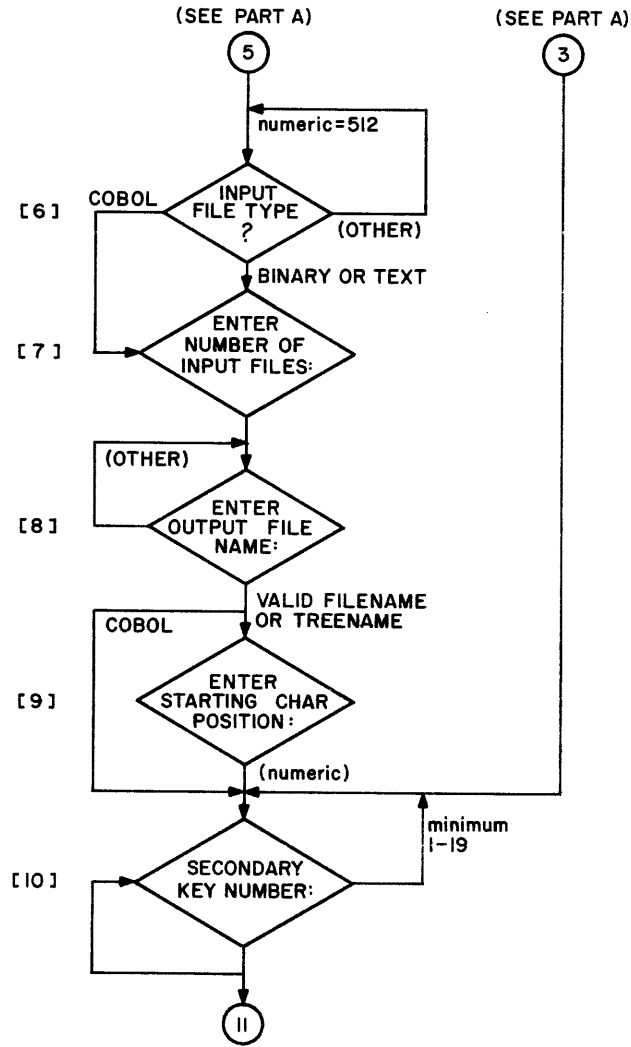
(SEE PART A)

5

(SEE PART A)

3

numeric=512

[6]

COBOL

INPUT FILE TYPE ?

(OTHER)

BINARY OR TEXT

[7]

ENTER NUMBER OF INPUT FILES:

(OTHER)

[8]

ENTER OUTPUT FILE NAME:

VALID FILENAME OR TREENAME

COBOL

[9]

ENTER STARTING CHAR POSITION:

(numeric)

minimum 1-19

[10]

SECONDARY KEY NUMBER:

11